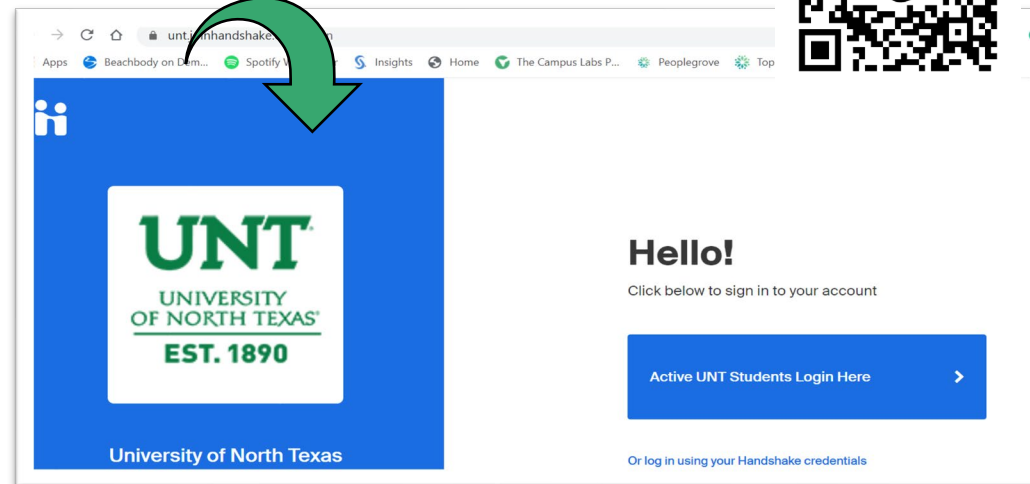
unt.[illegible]handshake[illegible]

Apps Beachbody on De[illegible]... Spotify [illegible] Insights Home The Campus Labs P... Peoplegrove Top

UNT
UNIVERSITY OF NORTH TEXAS
EST. 1890

University of North Texas

Hello!

Click below to sign in to your account

Active UNT Students Login Here

Or log in using your Handshake credentials